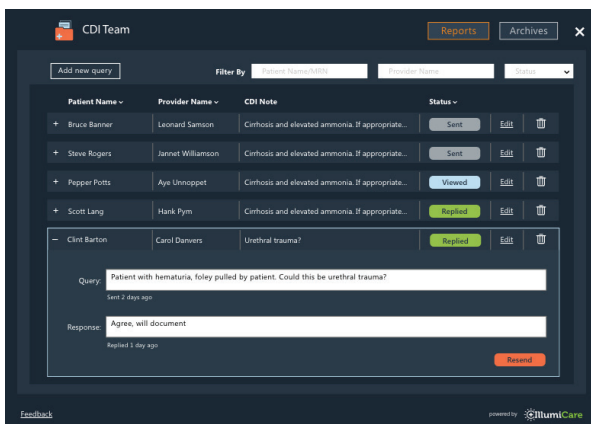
CDI Team

Reports Archives ✕

Add new query

Filter By Patient Name/MRN Provider Name Status

| | Patient Name | Provider Name | CDI Note | Status | | |
|---|---|---|---|---|---|---|
| + | Bruce Banner | Leonard Samson | Cirrhosis and elevated ammonia. If appropriate... | Sent | Edit | |
| + | Steve Rogers | Jannet Williamson | Cirrhosis and elevated ammonia. If appropriate... | Sent | Edit | |
| + | Pepper Potts | Aye Unnoppet | Cirrhosis and elevated ammonia. If appropriate... | Viewed | Edit | |
| + | Scott Lang | Hank Pym | Cirrhosis and elevated ammonia. If appropriate... | Replied | Edit | |
| – | Clint Barton | Carol Danvers | Urethral trauma? | Replied | Edit | |

Query: Patient with hematuria, foley pulled by patient. Could this be urethral trauma?

Sent 2 days ago

Response: Agree, will document

Replied 1 day ago

Resend

Feedback

powered by IllumiCare